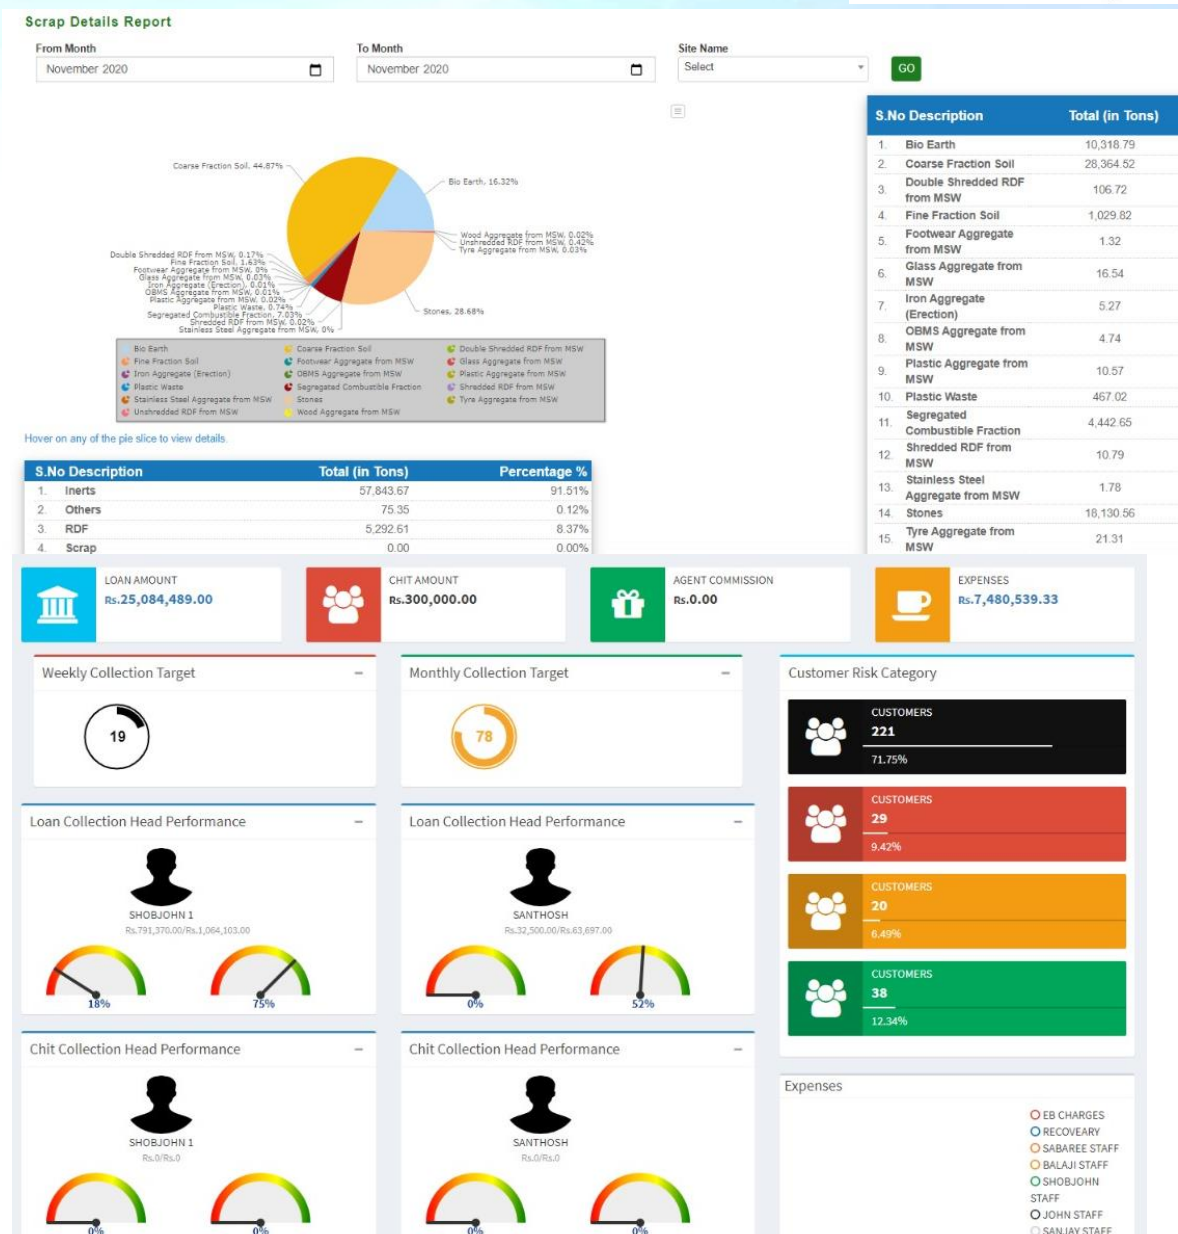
Scrap Details Report

From Month
November 2020

To Month
November 2020

Site Name
Select

GO

Coarse Fraction Soil, 44.67%
Bio Earth, 16.32%
Wood Aggregate from MSW, 0.02%
Unshredded RDF from MSW, 0.42%
Tyre Aggregate from MSW, 0.03%
Double Shredded RDF from MSW, 0.17%
Fine Fraction Soil, 1.63%
Footwear Aggregate from MSW, 0%
Glass Aggregate from MSW, 0.03%
Iron Aggregate (Erection), 0.01%
OBMS Aggregate from MSW, 0.01%
Plastic Aggregate from MSW, 0.02%
Plastic Waste, 0.74%
Segregated Combustible Fraction, 7.03%
Shredded RDF from MSW, 0.02%
Stainless Steel Aggregate from MSW, 0%
Stones, 28.68%

Bio Earth
Coarse Fraction Soil
Double Shredded RDF from MSW
Fine Fraction Soil
Footwear Aggregate from MSW
Glass Aggregate from MSW
Iron Aggregate (Erection)
OBMS Aggregate from MSW
Plastic Aggregate from MSW
Plastic Waste
Segregated Combustible Fraction
Shredded RDF from MSW
Stainless Steel Aggregate from MSW
Stones
Tyre Aggregate from MSW
Unshredded RDF from MSW
Wood Aggregate from MSW

Hover on any of the pie slice to view details.

| S.No | Description | Total (in Tons) | Percentage % |
|---|---|---|---|
| 1. | Inerts | 57,843.67 | 91.51% |
| 2. | Others | 75.35 | 0.12% |
| 3. | RDF | 5,292.61 | 8.37% |
| 4. | Scrap | 0.00 | 0.00% |

| S.No | Description | Total (in Tons) |
|---|---|---|
| 1. | Bio Earth | 10,318.79 |
| 2. | Coarse Fraction Soil | 28,364.52 |
| 3. | Double Shredded RDF from MSW | 106.72 |
| 4. | Fine Fraction Soil | 1,029.82 |
| 5. | Footwear Aggregate from MSW | 1.32 |
| 6. | Glass Aggregate from MSW | 16.54 |
| 7. | Iron Aggregate (Erection) | 5.27 |
| 8. | OBMS Aggregate from MSW | 4.74 |
| 9. | Plastic Aggregate from MSW | 10.57 |
| 10. | Plastic Waste | 467.02 |
| 11. | Segregated Combustible Fraction | 4,442.65 |
| 12. | Shredded RDF from MSW | 10.79 |
| 13. | Stainless Steel Aggregate from MSW | 1.78 |
| 14. | Stones | 18,130.56 |
| 15. | Tyre Aggregate from MSW | 21.31 |

LOAN AMOUNT
Rs.25,084,489.00

CHIT AMOUNT
Rs.300,000.00

AGENT COMMISSION
Rs.0.00

EXPENSES
Rs.7,480,539.33

Weekly Collection Target
19

Monthly Collection Target
78

Customer Risk Category
CUSTOMERS
221
71.75%
CUSTOMERS
29
9.42%
CUSTOMERS
20
6.49%
CUSTOMERS
38
12.34%

Loan Collection Head Performance
SHOBJOHN 1
Rs.791,370.00/Rs.1,064,103.00
18%
75%

Loan Collection Head Performance
SANTHOSH
Rs.32,500.00/Rs.63,697.00
0%
52%

Chit Collection Head Performance
SHOBJOHN 1
Rs.0/Rs.0
0%
0%

Chit Collection Head Performance
SANTHOSH
Rs.0/Rs.0
0%
0%

Expenses
EB CHARGES
RECOVEARY
SABAREE STAFF
BALAJI STAFF
SHOBJOHN STAFF
JOHN STAFF
SANJAY STAFF